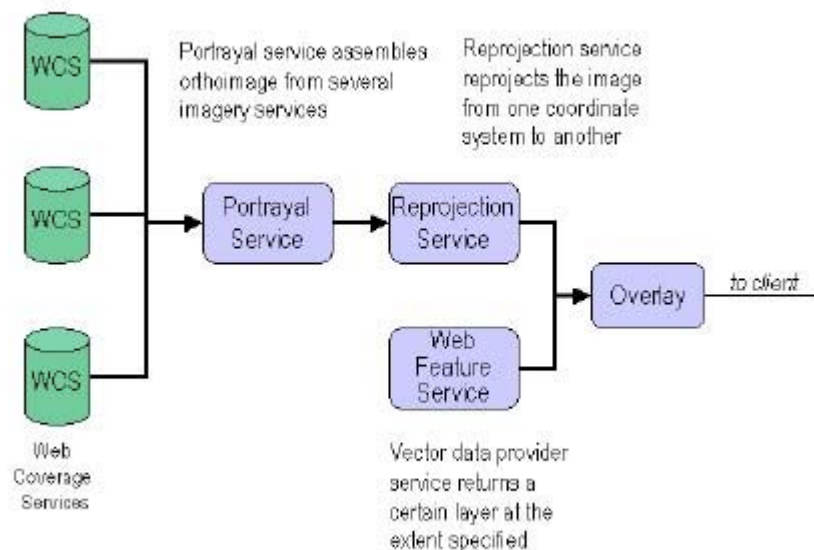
WCS

Portrayal service assembles orthoimage from several imagery services

Reprojection service reprojects the image from one coordinate system to another

WCS

Portrayal Service

Reprojection Service

Overlay

to client

WCS

Web Feature Service

Web Coverage Services

Vector data provider service returns a certain layer at the extent specified